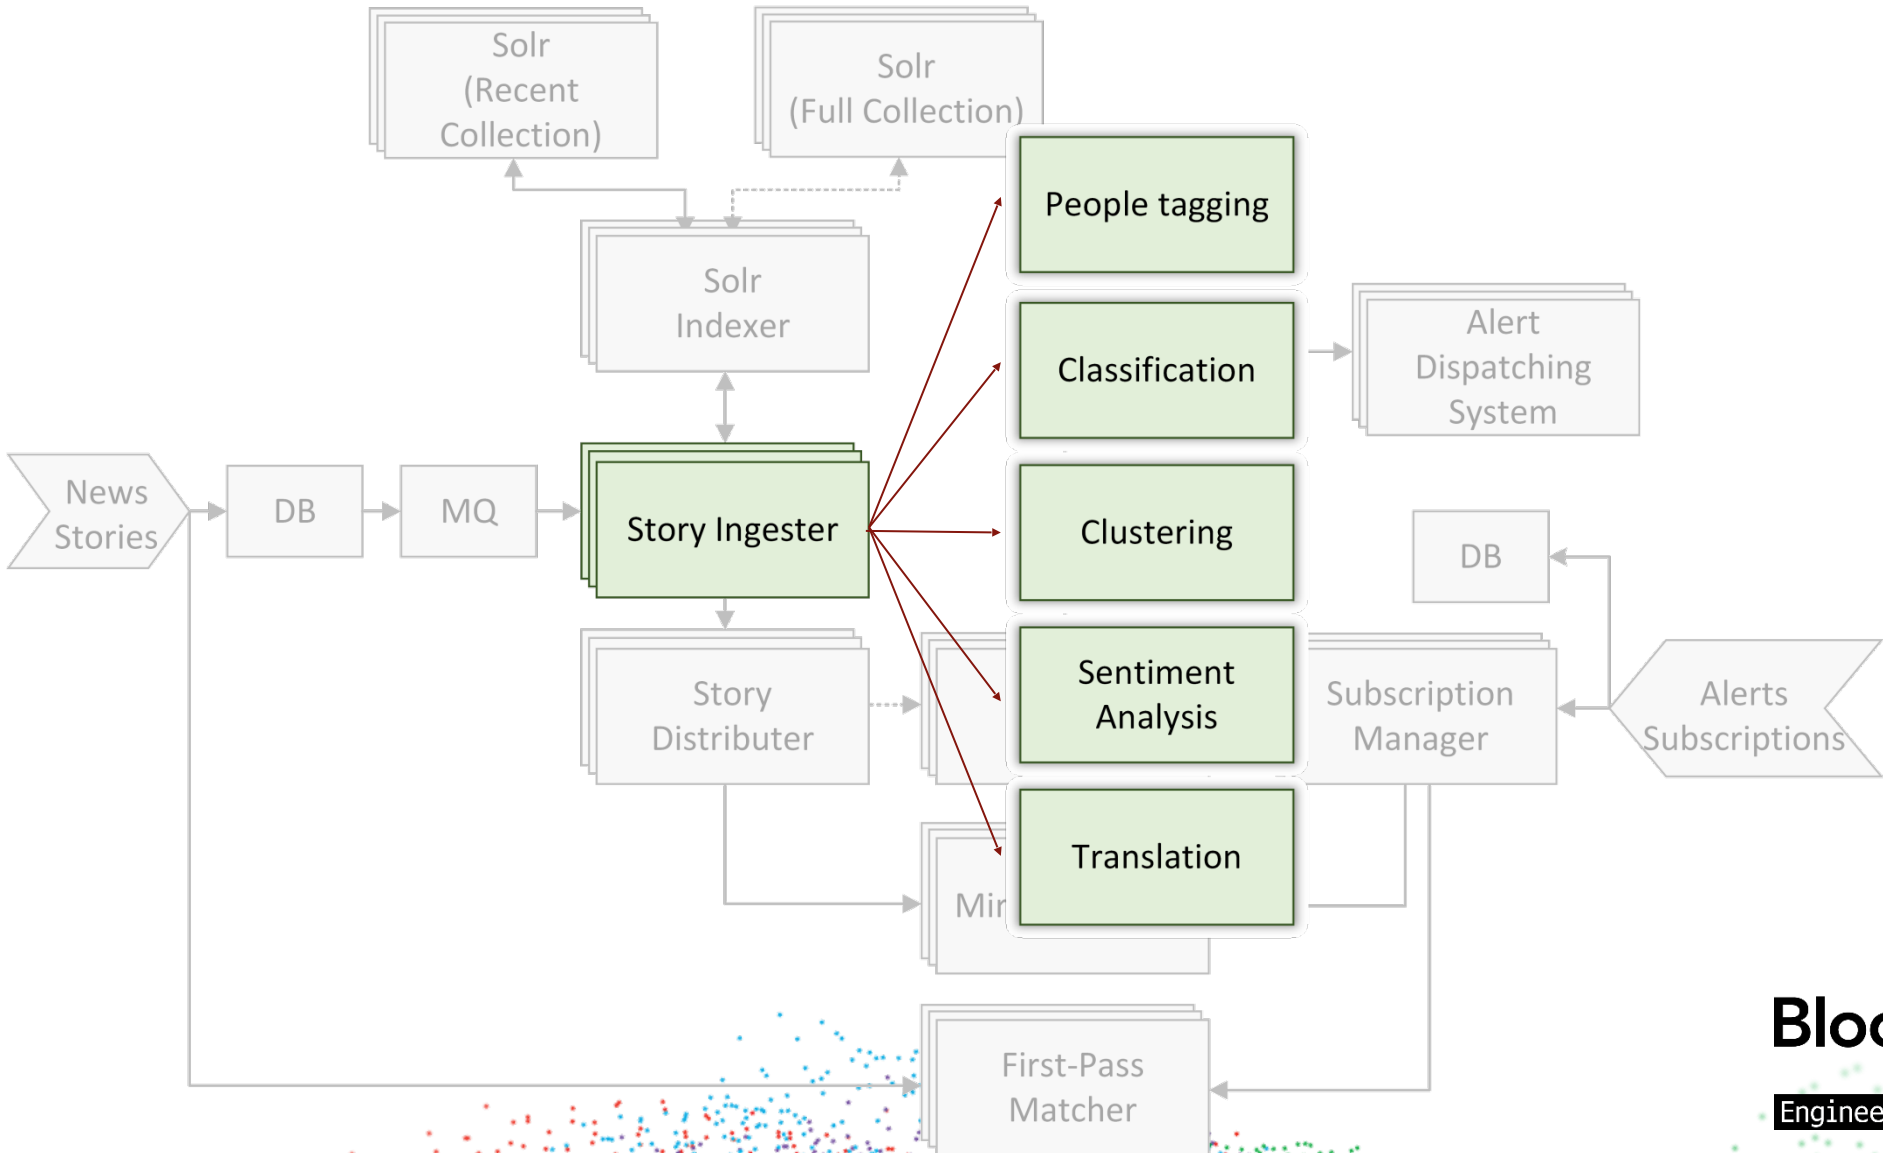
Solr (Recent Collection)

Solr (Full Collection)

People tagging

Solr Indexer

Classification

Alert Dispatching System

News Stories

DB

MQ

Story Ingester

Clustering

DB

Story Distributer

Sentiment Analysis

Subscription Manager

Alerts Subscriptions

Translation

Mi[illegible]

First-Pass Matcher

Bloo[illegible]

Enginee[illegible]